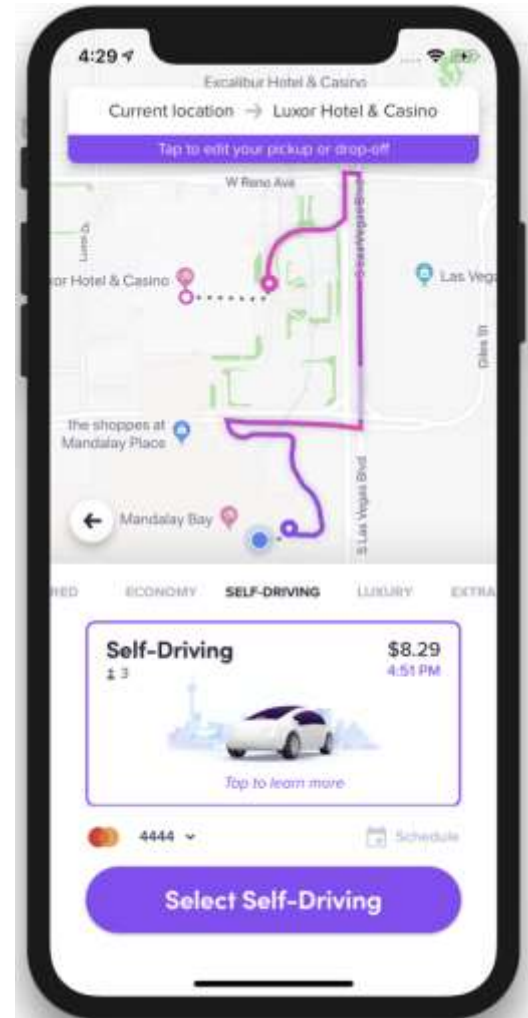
4:29

Excalibur Hotel & Casino

Current location → Luxor Hotel & Casino

Tap to edit your pickup or drop-off

W Reno Ave

S Las Vegas Blvd

Luxor Hotel & Casino

Las Veg

Giles St

the shoppes at Mandalay Place

Mandalay Bay

S Las Vegas Blvd

RED ECONOMY SELF-DRIVING LUXURY EXTRA

Self-Driving
3

$8.29
4:51 PM

Tap to learn more

4444

Schedule

Select Self-Driving